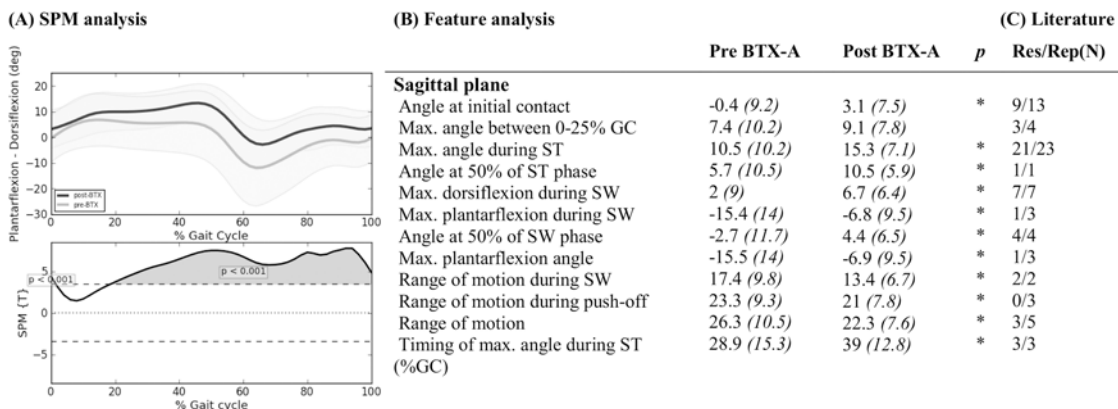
(A) SPM analysis

Plantarflexion - Dorsiflexion (deg)

20
10
0
−10
−20
−30

post-BTX
pre-BTX

0 20 40 60 80 100
% Gait Cycle

SPM {T}

p < 0.001
p < 0.001

5
0
−5

0 20 40 60 80 100
% Gait cycle

(B) Feature analysis

| | Pre BTX-A | Post BTX-A | *p* | Res/Rep(N) |
|---|---|---|---|---|
| **Sagittal plane** | | | | |
| Angle at initial contact | -0.4 *(9.2)* | 3.1 *(7.5)* | * | 9/13 |
| Max. angle between 0-25% GC | 7.4 *(10.2)* | 9.1 *(7.8)* | | 3/4 |
| Max. angle during ST | 10.5 *(10.2)* | 15.3 *(7.1)* | * | 21/23 |
| Angle at 50% of ST phase | 5.7 *(10.5)* | 10.5 *(5.9)* | * | 1/1 |
| Max. dorsiflexion during SW | 2 *(9)* | 6.7 *(6.4)* | * | 7/7 |
| Max. plantarflexion during SW | -15.4 *(14)* | -6.8 *(9.5)* | * | 1/3 |
| Angle at 50% of SW phase | -2.7 *(11.7)* | 4.4 *(6.5)* | * | 4/4 |
| Max. plantarflexion angle | -15.5 *(14)* | -6.9 *(9.5)* | * | 1/3 |
| Range of motion during SW | 17.4 *(9.8)* | 13.4 *(6.7)* | * | 2/2 |
| Range of motion during push-off | 23.3 *(9.3)* | 21 *(7.8)* | * | 0/3 |
| Range of motion | 26.3 *(10.5)* | 22.3 *(7.6)* | * | 3/5 |
| Timing of max. angle during ST (%GC) | 28.9 *(15.3)* | 39 *(12.8)* | * | 3/3 |

(C) Literature